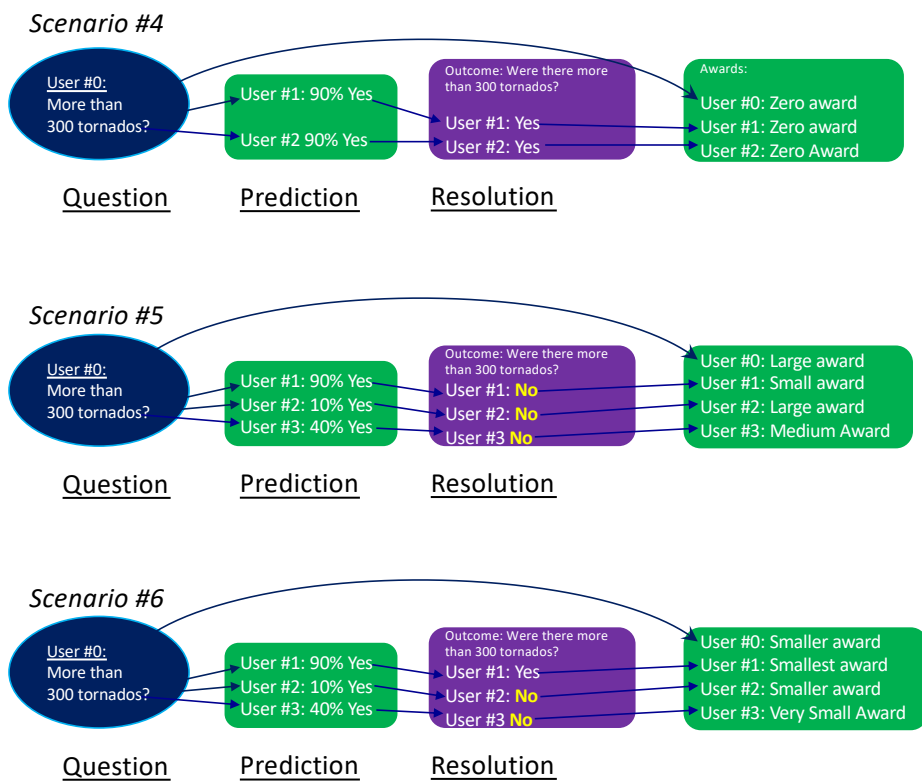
*Scenario #4*

User #0:
More than
300 tornados?

User #1: 90% Yes

User #2 90% Yes

Outcome: Were there more than 300 tornados?

User #1: Yes

User #2: Yes

Awards:

User #0: Zero award

User #1: Zero award

User #2: Zero Award

Question

Prediction

Resolution

*Scenario #5*

User #0:
More than
300 tornados?

User #1: 90% Yes

User #2: 10% Yes

User #3: 40% Yes

Outcome: Were there more than 300 tornados?

User #1: **No**

User #2: **No**

User #3 **No**

User #0: Large award

User #1: Small award

User #2: Large award

User #3: Medium Award

Question

Prediction

Resolution

*Scenario #6*

User #0:
More than
300 tornados?

User #1: 90% Yes

User #2: 10% Yes

User #3: 40% Yes

Outcome: Were there more than 300 tornados?

User #1: Yes

User #2: **No**

User #3 **No**

User #0: Smaller award

User #1: Smallest award

User #2: Smaller award

User #3: Very Small Award

Question

Prediction

Resolution